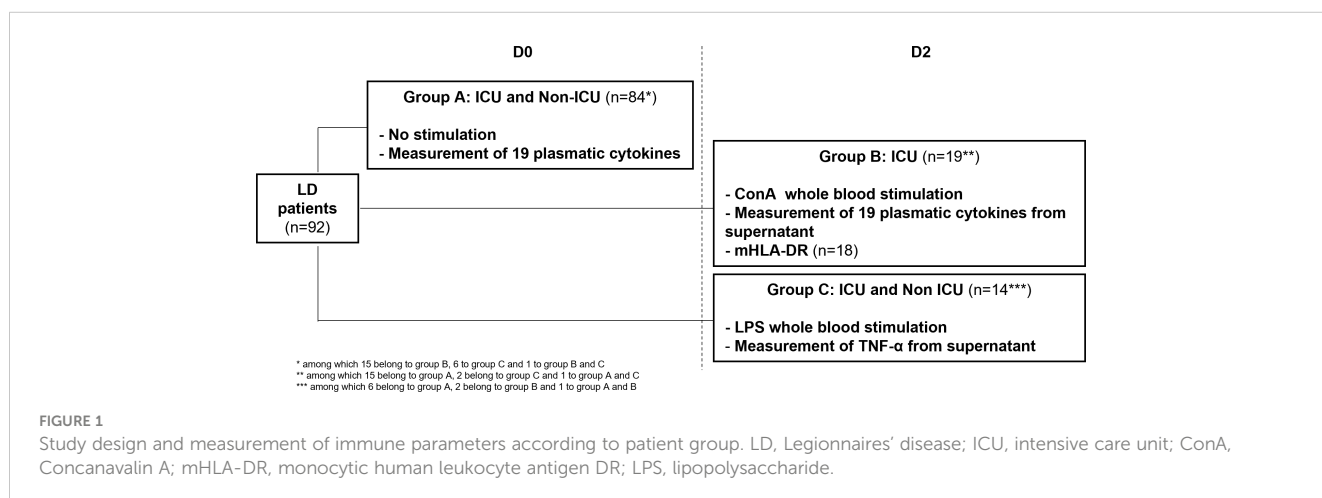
D0

D2

Group A: ICU and Non-ICU (n=84*)

- No stimulation
- Measurement of 19 plasmatic cytokines

LD patients (n=92)

Group B: ICU (n=19**)

- ConA whole blood stimulation
- Measurement of 19 plasmatic cytokines from supernatant
- mHLA-DR (n=18)

Group C: ICU and Non ICU (n=14***)

- LPS whole blood stimulation
- Measurement of TNF-α from supernatant

* among which 15 belong to group B, 6 to group C and 1 to group B and C
** among which 15 belong to group A, 2 belong to group C and 1 to group A and C
*** among which 6 belong to group A, 2 belong to group B and 1 to group A and B

FIGURE 1
Study design and measurement of immune parameters according to patient group. LD, Legionnaires' disease; ICU, intensive care unit; ConA, Concanavalin A; mHLA-DR, monocytic human leukocyte antigen DR; LPS, lipopolysaccharide.